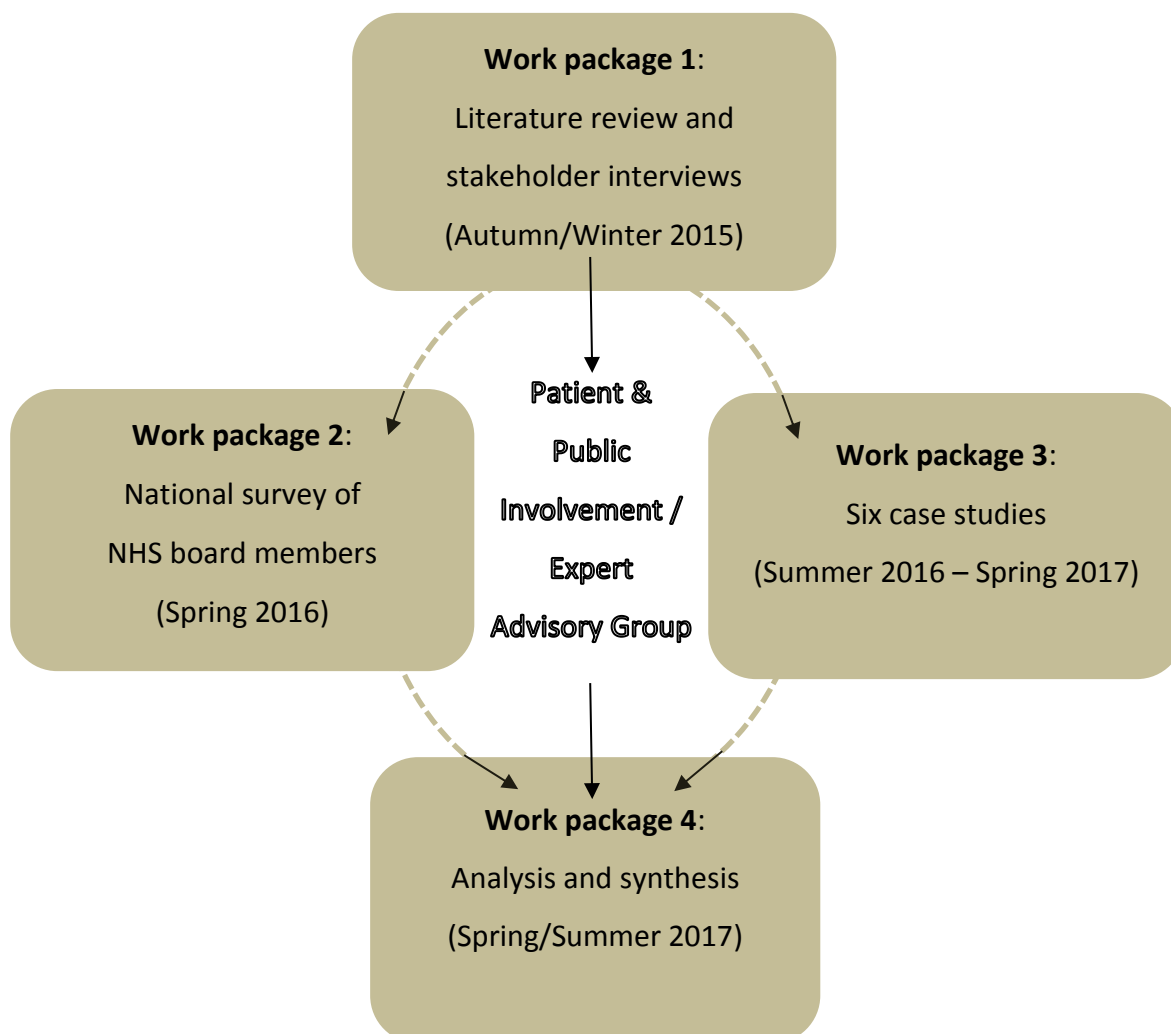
**Work package 1**:
Literature review and stakeholder interviews
(Autumn/Winter 2015)

**Work package 2**:
National survey of NHS board members
(Spring 2016)

Patient & Public Involvement / Expert Advisory Group

**Work package 3**:
Six case studies
(Summer 2016 – Spring 2017)

**Work package 4**:
Analysis and synthesis
(Spring/Summer 2017)